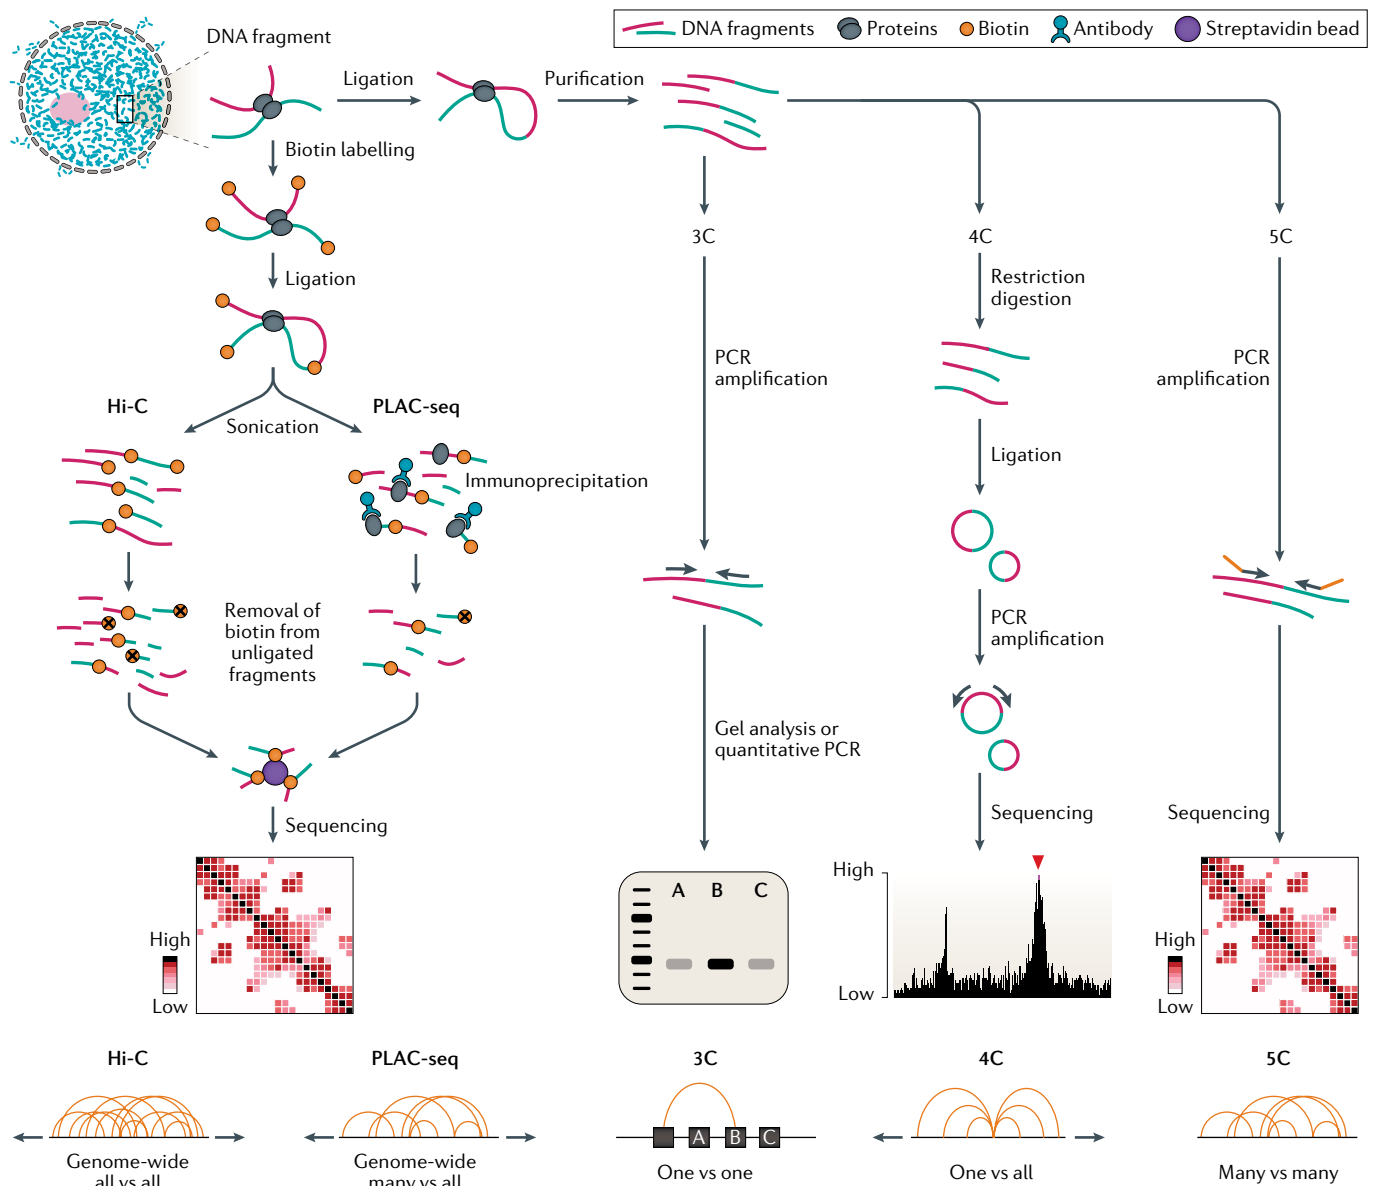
DNA fragments Proteins Biotin Antibody Streptavidin bead

DNA fragment

Ligation

Purification

Biotin labelling

Ligation

3C

4C

5C

Restriction digestion

PCR amplification

PCR amplification

Hi-C

PLAC-seq

Sonication

Immunoprecipitation

Ligation

Removal of biotin from unligated fragments

PCR amplification

Gel analysis or quantitative PCR

Sequencing

Sequencing

Sequencing

High

Low

A B C

High

Low

High

Low

Hi-C

Genome-wide all vs all

PLAC-seq

Genome-wide many vs all

3C

A B C

One vs one

4C

One vs all

5C

Many vs many